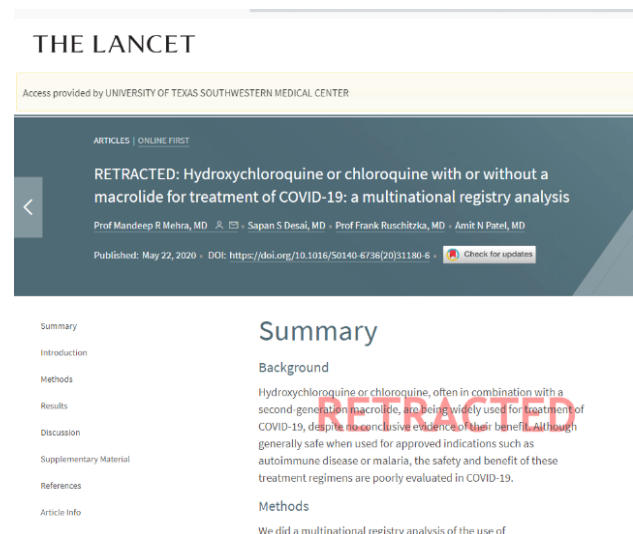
THE LANCET

Access provided by UNIVERSITY OF TEXAS SOUTHWESTERN MEDICAL CENTER

ARTICLES | ONLINE FIRST

RETRACTED: Hydroxychloroquine or chloroquine with or without a macrolide for treatment of COVID-19: a multinational registry analysis

Prof Mandeep R Mehra, MD • Sapan S Desai, MD • Prof Frank Ruschitzka, MD • Amit N Patel, MD

Published: May 22, 2020 • DOI: https://doi.org/10.1016/S0140-6736(20)31180-6 • Check for updates

Summary
Introduction
Methods
Results
Discussion
Supplementary Material
References
Article Info

Summary

RETRACTED

Background

Hydroxychloroquine or chloroquine, often in combination with a second-generation macrolide, are being widely used for treatment of COVID-19, despite no conclusive evidence of their benefit. Although generally safe when used for approved indications such as autoimmune disease or malaria, the safety and benefit of these treatment regimens are poorly evaluated in COVID-19.

Methods

We did a multinational registry analysis of the use of